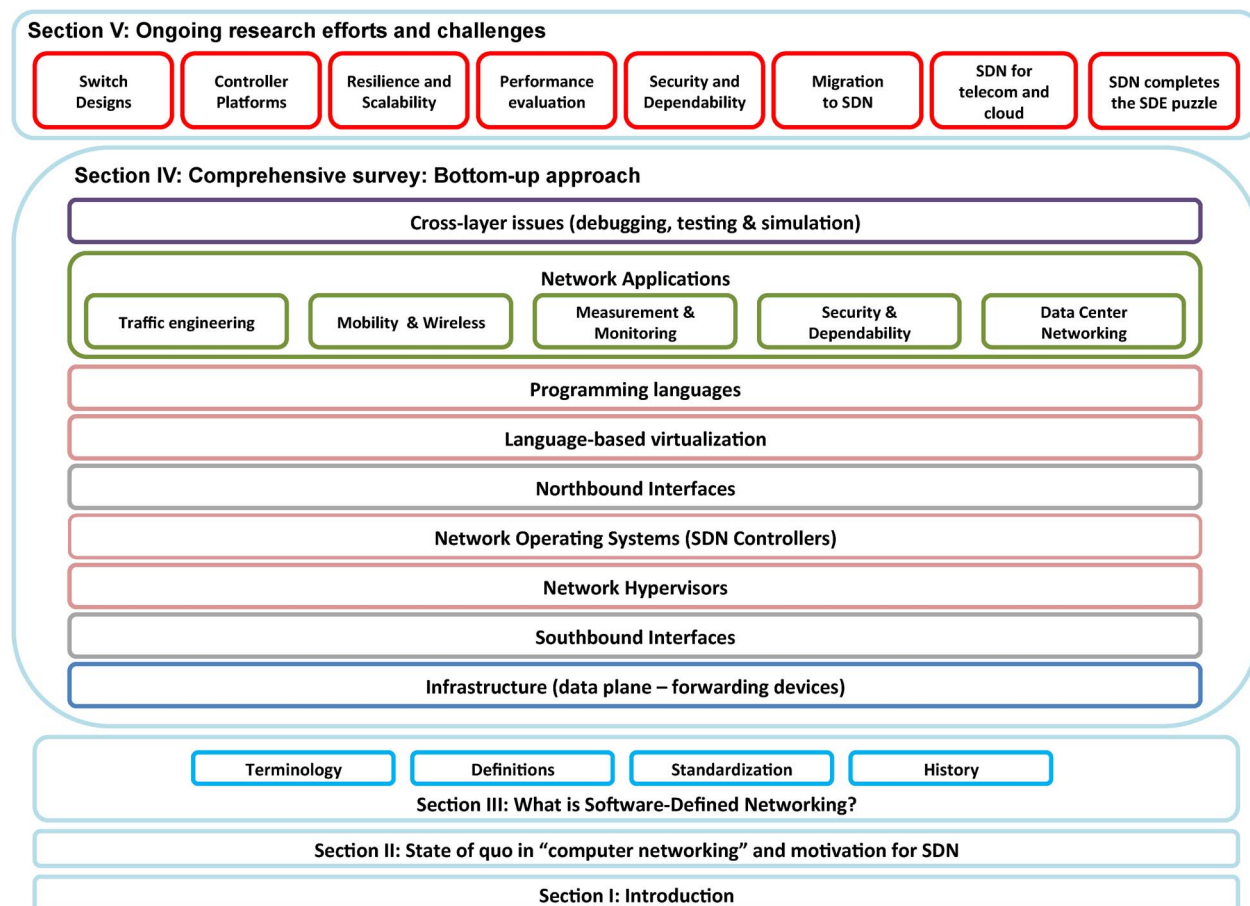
Section V: Ongoing research efforts and challenges

Switch Designs

Controller Platforms

Resilience and Scalability

Performance evaluation

Security and Dependability

Migration to SDN

SDN for telecom and cloud

SDN completes the SDE puzzle

Section IV: Comprehensive survey: Bottom-up approach

Cross-layer issues (debugging, testing & simulation)

Network Applications

Traffic engineering

Mobility & Wireless

Measurement & Monitoring

Security & Dependability

Data Center Networking

Programming languages

Language-based virtualization

Northbound Interfaces

Network Operating Systems (SDN Controllers)

Network Hypervisors

Southbound Interfaces

Infrastructure (data plane – forwarding devices)

Terminology

Definitions

Standardization

History

Section III: What is Software-Defined Networking?

Section II: State of quo in "computer networking" and motivation for SDN

Section I: Introduction